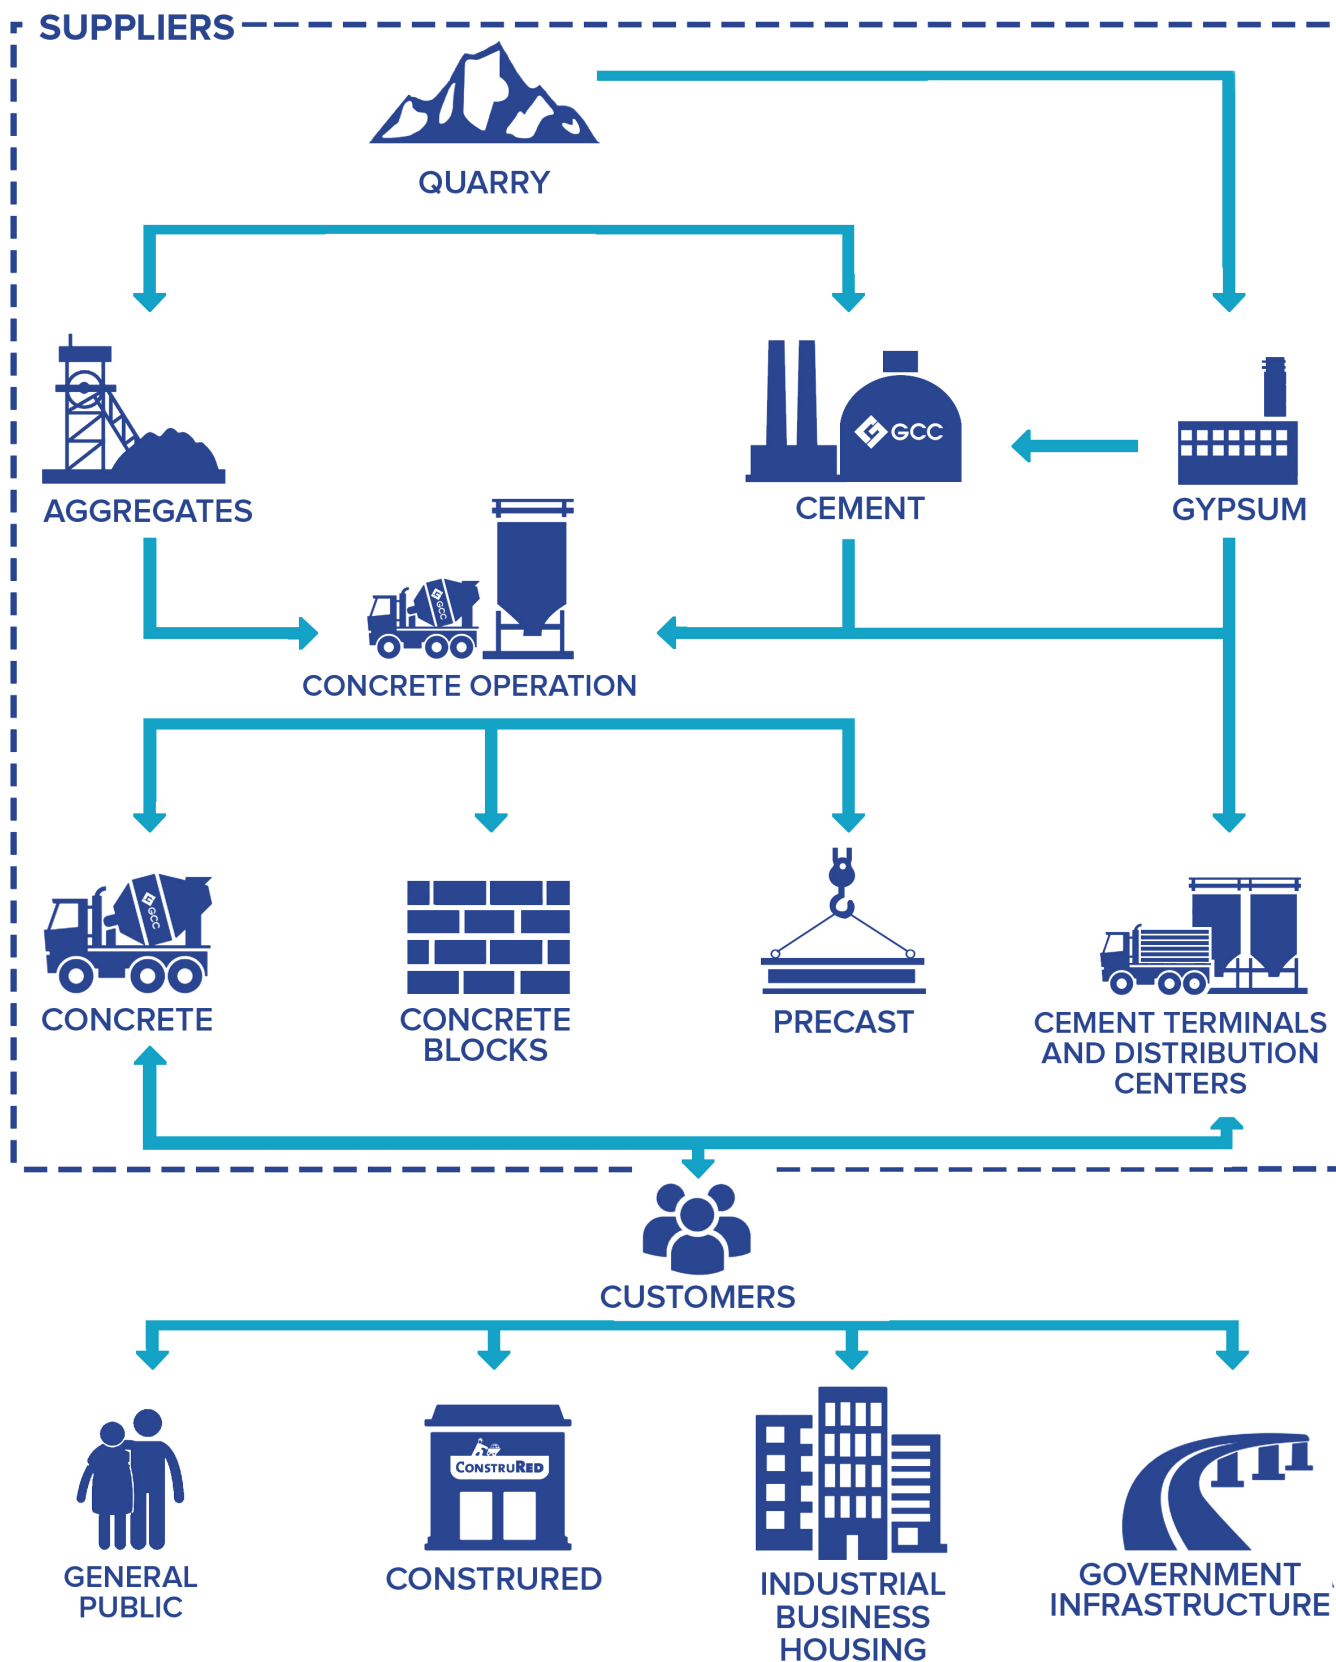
SUPPLIERS

QUARRY

AGGREGATES

GCC

CEMENT

GYPSUM

GCC

CONCRETE OPERATION

GCC

CONCRETE

CONCRETE BLOCKS

PRECAST

CEMENT TERMINALS AND DISTRIBUTION CENTERS

CUSTOMERS

GENERAL PUBLIC

CONSTRURED

CONSTRURED

INDUSTRIAL BUSINESS HOUSING

GOVERNMENT INFRASTRUCTURE